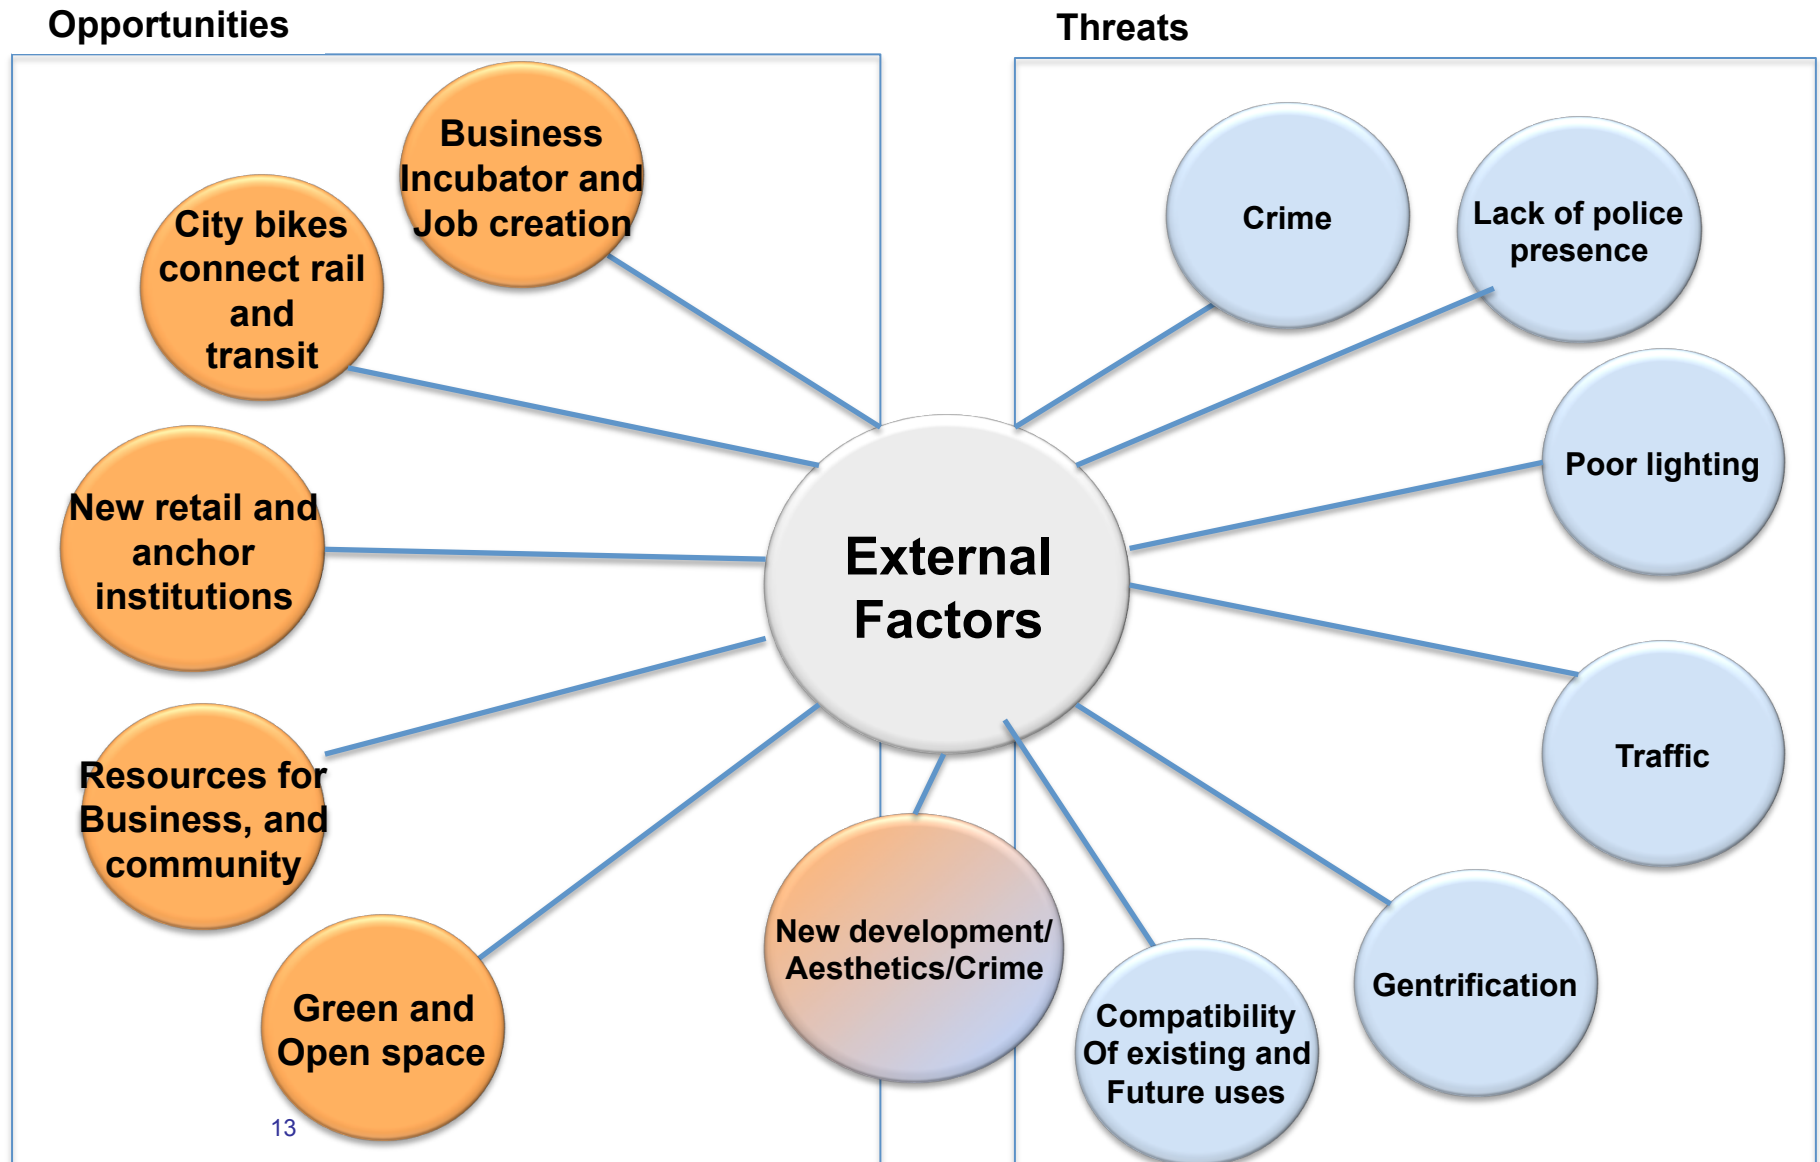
Opportunities

Threats

Business Incubator and Job creation

City bikes connect rail and transit

New retail and anchor institutions

Resources for Business, and community

Green and Open space

External Factors

New development/ Aesthetics/Crime

Crime

Lack of police presence

Poor lighting

Traffic

Gentrification

Compatibility Of existing and Future uses

13